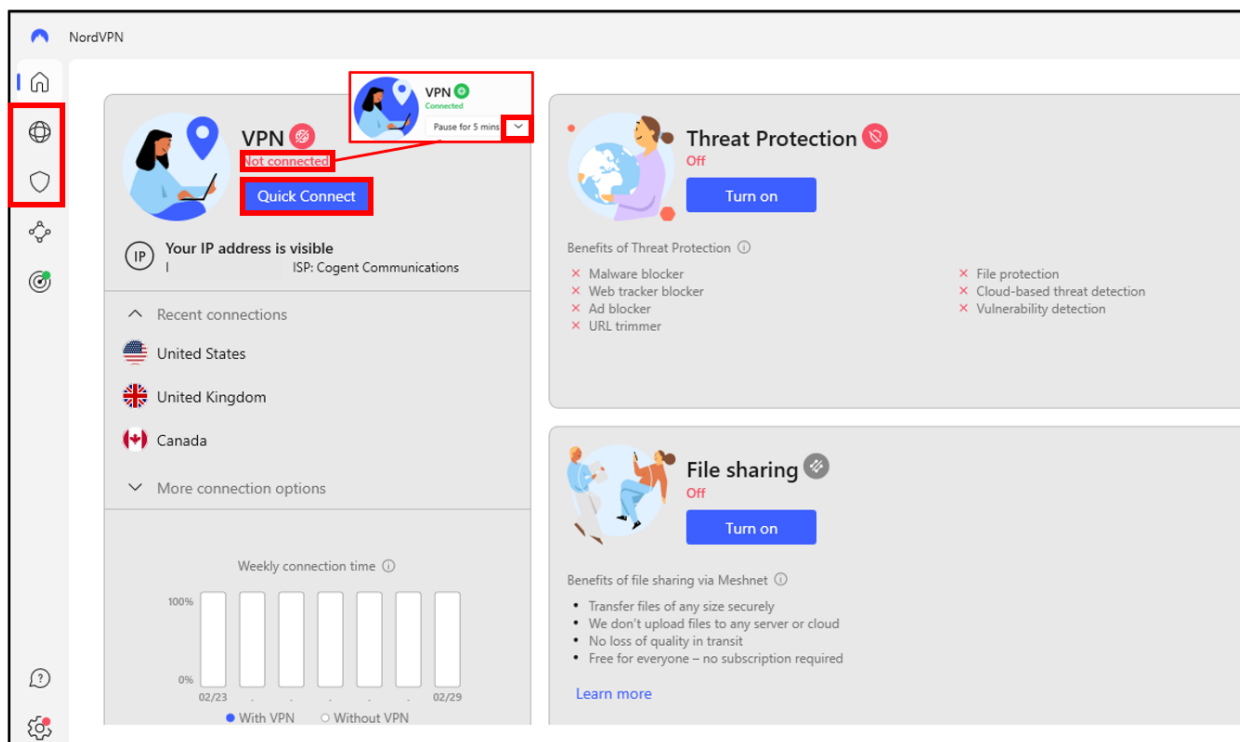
NordVPN

VPN
Connected
Pause for 5 mins

VPN
Not connected
Quick Connect

IP
Your IP address is visible
ISP: Cogent Communications

Recent connections
United States
United Kingdom
Canada
More connection options

Weekly connection time
100%
0%
02/23
02/29
With VPN
Without VPN

Threat Protection
Off
Turn on

Benefits of Threat Protection
Malware blocker
Web tracker blocker
Ad blocker
URL trimmer
File protection
Cloud-based threat detection
Vulnerability detection

File sharing
Off
Turn on

Benefits of file sharing via Meshnet
• Transfer files of any size securely
• We don't upload files to any server or cloud
• No loss of quality in transit
• Free for everyone – no subscription required

Learn more